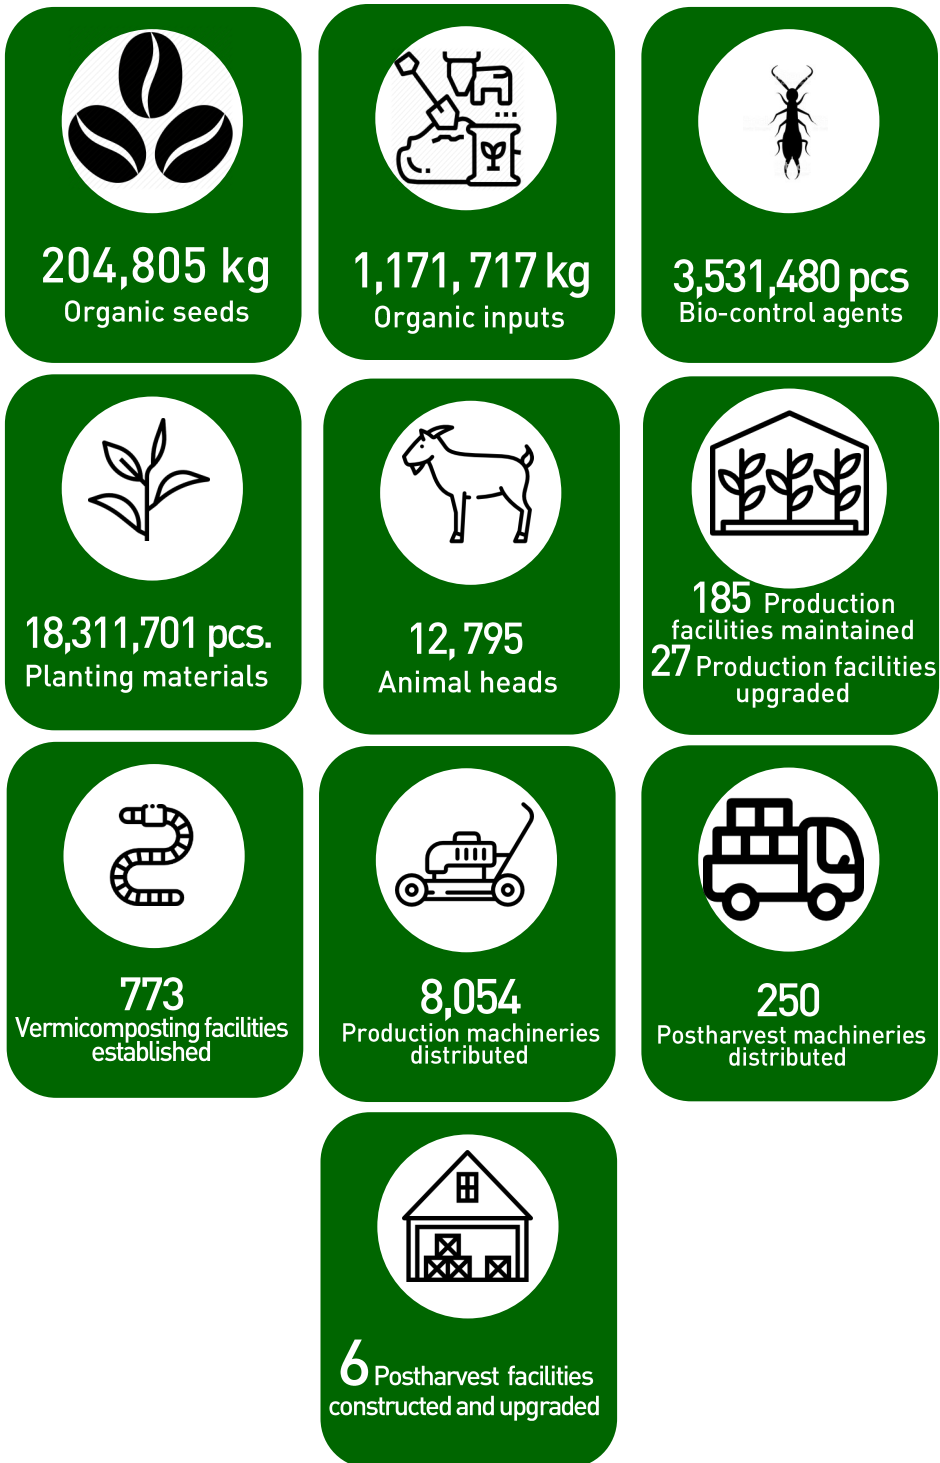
204,805 kg
Organic seeds

1,171, 717 kg
Organic inputs

3,531,480 pcs
Bio-control agents

18,311,701 pcs.
Planting materials

12, 795
Animal heads

185 Production facilities maintained
27 Production facilities upgraded

773
Vermicomposting facilities established

8,054
Production machineries distributed

250
Postharvest machineries distributed

6 Postharvest facilities constructed and upgraded